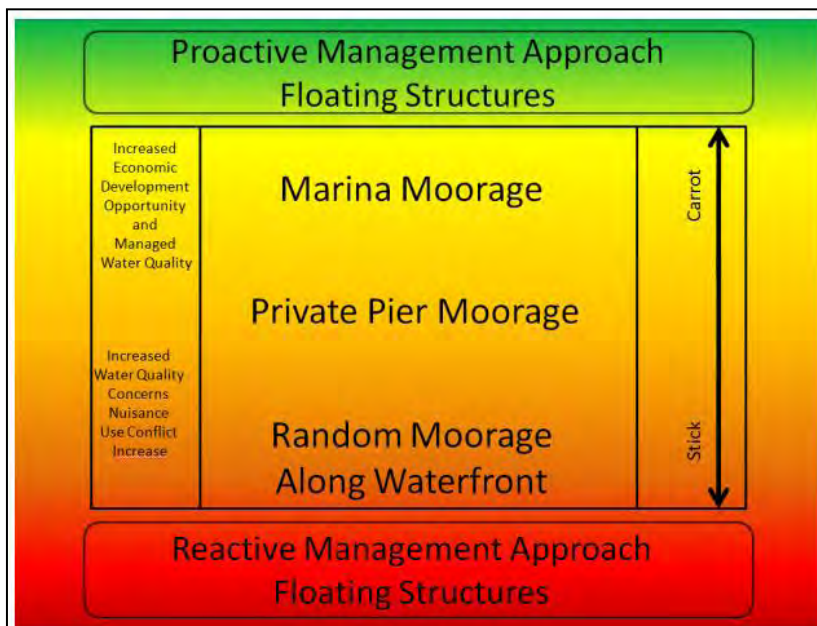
Proactive Management Approach
Floating Structures

Increased Economic Development Opportunity and Managed Water Quality

Increased Water Quality Concerns Nuisance Use Conflict Increase

Marina Moorage

Private Pier Moorage

Random Moorage Along Waterfront

Carrot

Stick

Reactive Management Approach
Floating Structures